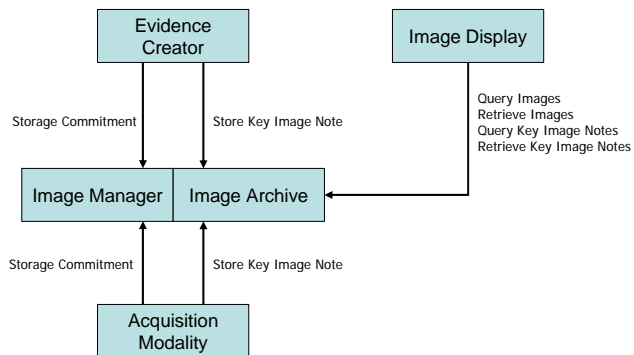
Evidence Creator

Image Display

Storage Commitment

Store Key Image Note

Query Images
Retrieve Images
Query Key Image Notes
Retrieve Key Image Notes

Image Manager

Image Archive

Storage Commitment

Store Key Image Note

Acquisition Modality